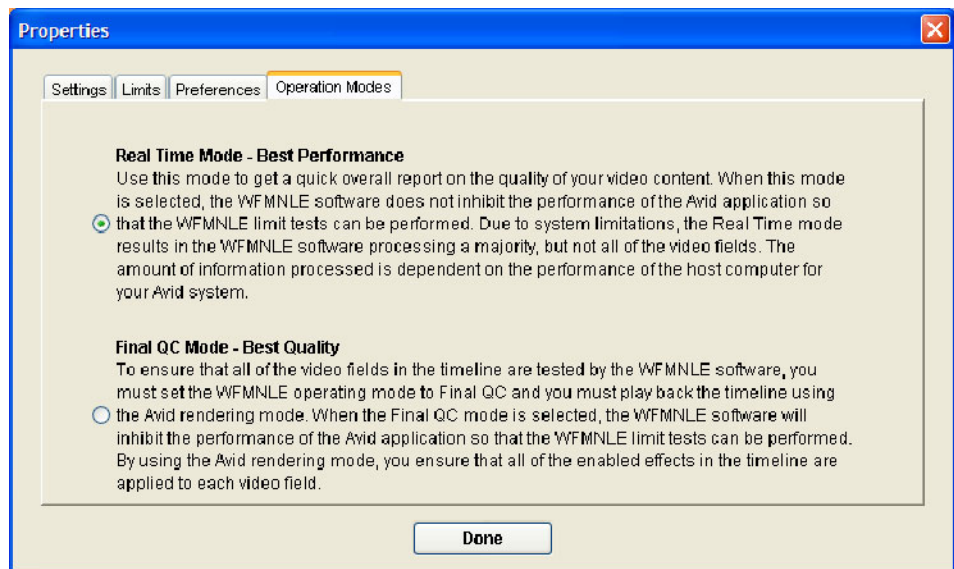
Properties

Settings | Limits | Preferences | Operation Modes

Real Time Mode - Best Performance
Use this mode to get a quick overall report on the quality of your video content. When this mode is selected, the WFMNLE software does not inhibit the performance of the Avid application so that the WFMNLE limit tests can be performed. Due to system limitations, the Real Time mode results in the WFMNLE software processing a majority, but not all of the video fields. The amount of information processed is dependent on the performance of the host computer for your Avid system.

Final QC Mode - Best Quality
To ensure that all of the video fields in the timeline are tested by the WFMNLE software, you must set the WFMNLE operating mode to Final QC and you must play back the timeline using the Avid rendering mode. When the Final QC mode is selected, the WFMNLE software will inhibit the performance of the Avid application so that the WFMNLE limit tests can be performed. By using the Avid rendering mode, you ensure that all of the enabled effects in the timeline are applied to each video field.

Done